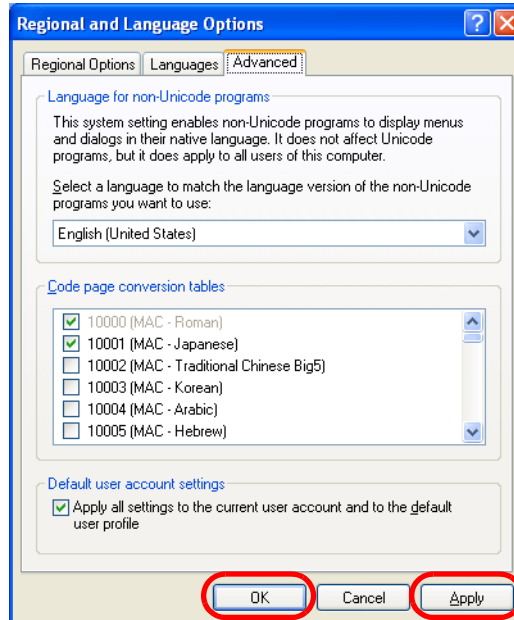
Regional and Language Options

?

Regional Options | Languages | Advanced

Language for non-Unicode programs

This system setting enables non-Unicode programs to display menus and dialogs in their native language. It does not affect Unicode programs, but it does apply to all users of this computer.

Select a language to match the language version of the non-Unicode programs you want to use:

English (United States)

Code page conversion tables

10000 (MAC - Roman)
10001 (MAC - Japanese)
10002 (MAC - Traditional Chinese Big5)
10003 (MAC - Korean)
10004 (MAC - Arabic)
10005 (MAC - Hebrew)

Default user account settings

Apply all settings to the current user account and to the default user profile

OK | Cancel | Apply